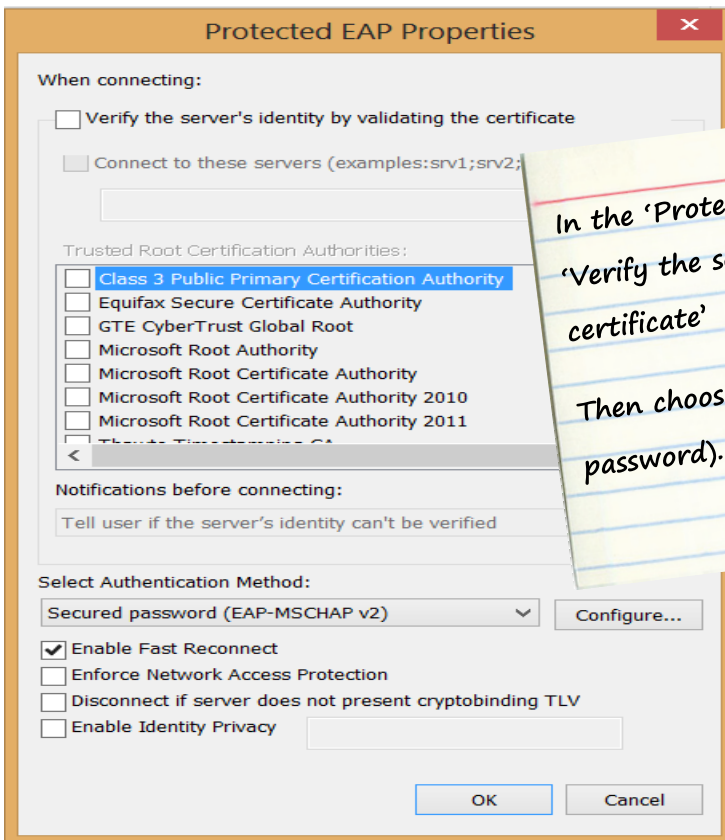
Protected EAP Properties

When connecting:

Verify the server's identity by validating the certificate

Connect to these servers (examples:srv1;srv2;

Trusted Root Certification Authorities:

Class 3 Public Primary Certification Authority
Equifax Secure Certificate Authority
GTE CyberTrust Global Root
Microsoft Root Authority
Microsoft Root Certificate Authority
Microsoft Root Certificate Authority 2010
Microsoft Root Certificate Authority 2011
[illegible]

Notifications before connecting:

Tell user if the server's identity can't be verified

In the 'Prote
'Verify the s
certificate'

Then choos
password).

Select Authentication Method:

Secured password (EAP-MSCHAP v2)

Configure...

Enable Fast Reconnect
Enforce Network Access Protection
Disconnect if server does not present cryptobinding TLV
Enable Identity Privacy

OK

Cancel